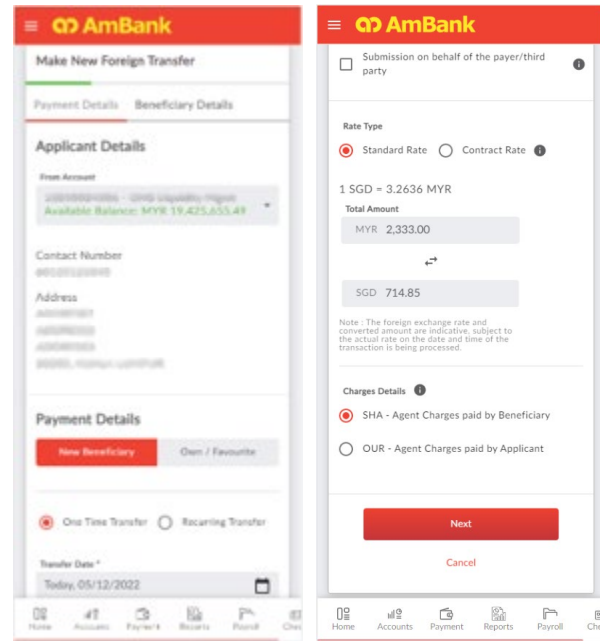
AmBank

Make New Foreign Transfer

Payment Details Beneficiary Details

Applicant Details

From Account

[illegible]
Available Balance: MYR 19,425,655.49

Contact Number
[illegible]

Address
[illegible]

Payment Details

New Beneficiary Own / Favourite

One Time Transfer Recurring Transfer

Transfer Date *
Today, 05/12/2022

Home Accounts Payment Reports Payroll Che

AmBank

Submission on behalf of the payer/third party

Rate Type

Standard Rate Contract Rate

1 SGD = 3.2636 MYR

Total Amount

MYR 2,333.00

SGD 714.85

Note : The foreign exchange rate and converted amount are indicative, subject to the actual rate on the date and time of the transaction is being processed.

Charges Details

SHA - Agent Charges paid by Beneficiary

OUR - Agent Charges paid by Applicant

Next

Cancel

Home Accounts Payment Reports Payroll Che